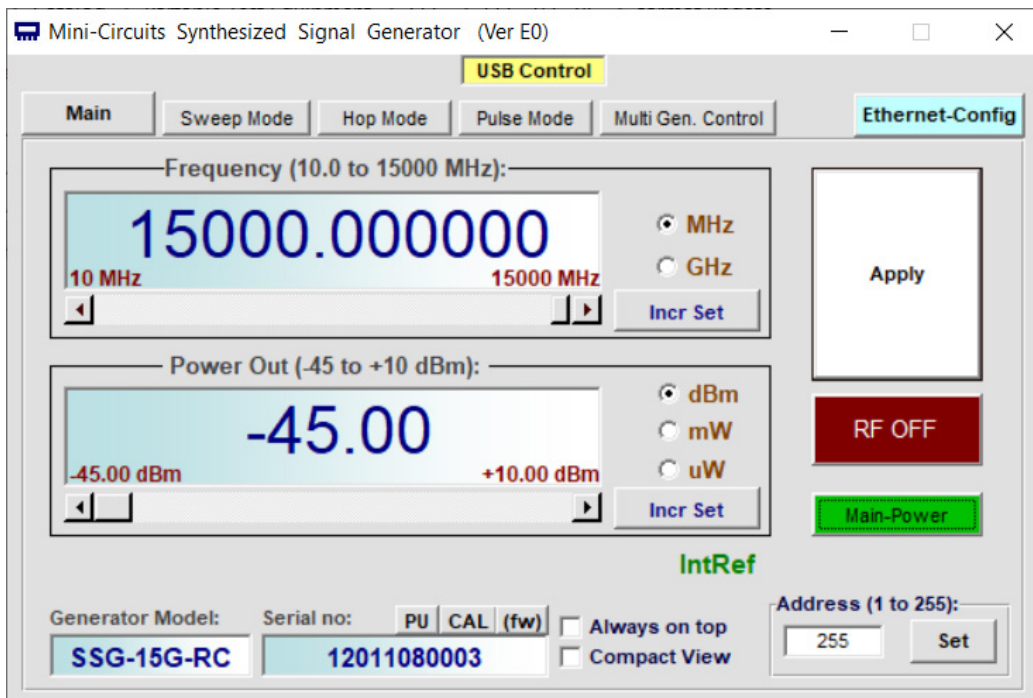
Mini-Circuits Synthesized Signal Generator (Ver E0)

USB Control

Main
Sweep Mode
Hop Mode
Pulse Mode
Multi Gen. Control
Ethernet-Config

Frequency (10.0 to 15000 MHz):
15000.000000
10 MHz
15000 MHz
MHz
GHz
Incr Set

Apply

Power Out (-45 to +10 dBm):
-45.00
-45.00 dBm
+10.00 dBm
dBm
mW
uW
Incr Set

RF OFF

Main-Power

IntRef

Generator Model:
SSG-15G-RC
Serial no:
PU
CAL
(fw)
12011080003
Always on top
Compact View
Address (1 to 255):
255
Set